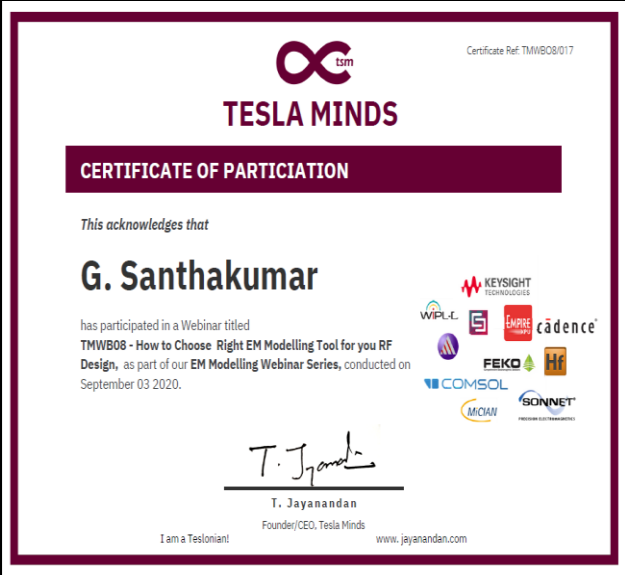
tsm

TESLA MINDS

Certificate Ref: TMWB08/017

CERTIFICATE OF PARTICIATION

This acknowledges that

G. Santhakumar

has participated in a Webinar titled **TMWB08 - How to Choose Right EM Modelling Tool for you RF Design,** as part of our **EM Modelling Webinar Series,** conducted on September 03 2020.

KEYSIGHT TECHNOLOGIES

WIPL-D

EMPIRE XPU

cādence

FEKO

Hf

COMSOL

MiCIAN

SONNET PRECISION ELECTROMAGNETICS

T. Jyanandan

T. Jayanandan

Founder/CEO, Tesla Minds

I am a Teslonian!

www. jayanandan.com